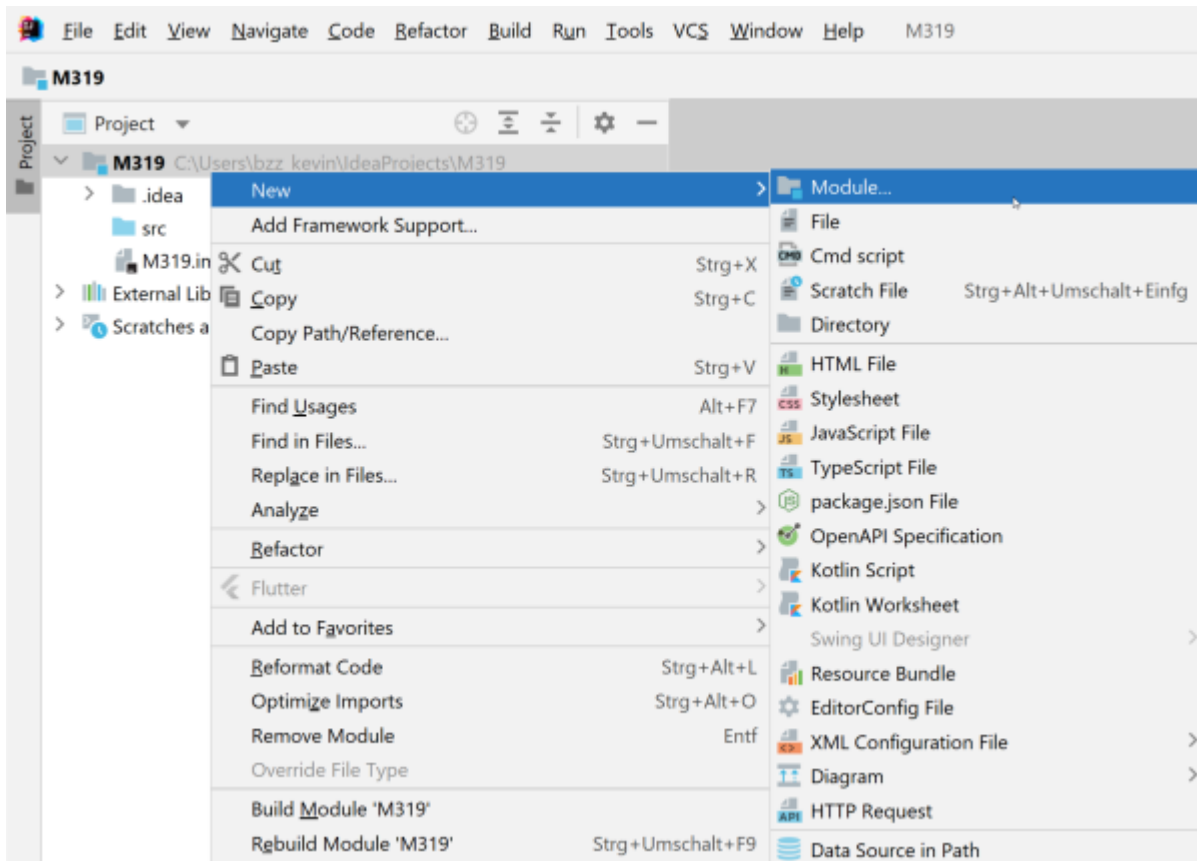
File Edit View Navigate Code Refactor Build Run Tools VCS Window Help M319

M319

Project

Project

M319 C:\Users\bzz_kevin\IdeaProjects\M319
.idea
src
M319.in
External Lib
Scratches a

New
Add Framework Support...
Cut Strg+X
Copy Strg+C
Copy Path/Reference...
Paste Strg+V
Find Usages Alt+F7
Find in Files... Strg+Umschalt+F
Replace in Files... Strg+Umschalt+R
Analyze
Refactor
Flutter
Add to Favorites
Reformat Code Strg+Alt+L
Optimize Imports Strg+Alt+O
Remove Module Entf
Override File Type
Build Module 'M319'
Rebuild Module 'M319' Strg+Umschalt+F9

Module...
File
Cmd script
Scratch File Strg+Alt+Umschalt+Einfg
Directory
HTML File
Stylesheet
JavaScript File
TypeScript File
package.json File
OpenAPI Specification
Kotlin Script
Kotlin Worksheet
Swing UI Designer
Resource Bundle
EditorConfig File
XML Configuration File
Diagram
HTTP Request
Data Source in Path